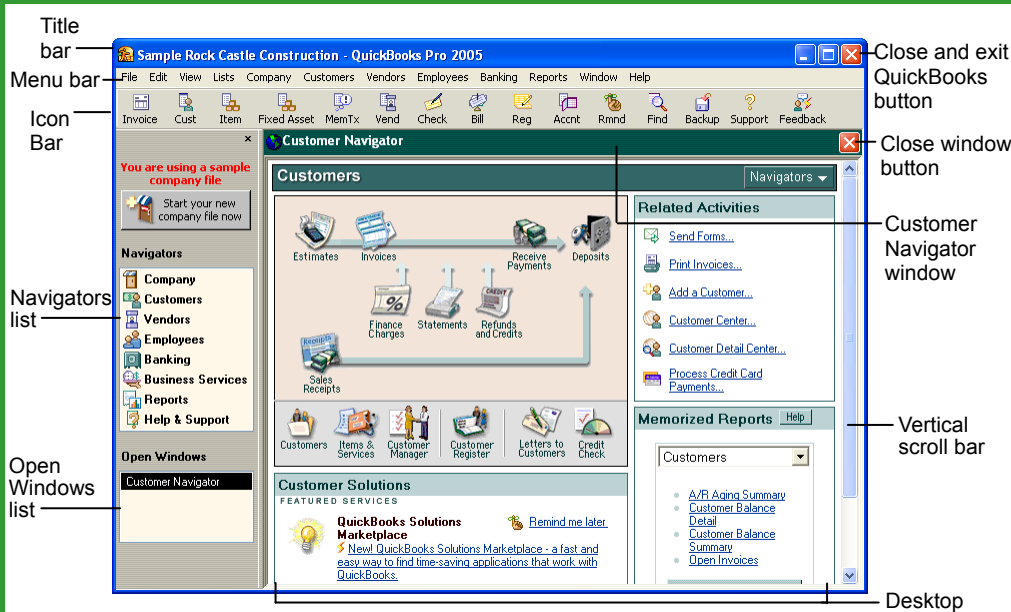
Title bar

Menu bar

Icon Bar

Navigators list

Open Windows list

Sample Rock Castle Construction - QuickBooks Pro 2005

File Edit View Lists Company Customers Vendors Employees Banking Reports Window Help

Invoice Cust Item Fixed Asset MemTx Vend Check Bill Reg Accnt Rmnd Find Backup Support Feedback

You are using a sample company file

Start your new company file now

Navigators

Company
Customers
Vendors
Employees
Banking
Business Services
Reports
Help & Support

Open Windows

Customer Navigator

Customer Navigator

Customers

Navigators

Estimates Invoices Receive Payments Deposits

Finance Charges Statements Refunds and Credits

Sales Receipts

Customers Items & Services Customer Manager Customer Register Letters to Customers Credit Check

Related Activities

Send Forms...
Print Invoices...
Add a Customer...
Customer Center...
Customer Detail Center...
Process Credit Card Payments...

Memorized Reports Help

Customers

A/R Aging Summary
Customer Balance Detail
Customer Balance Summary
Open Invoices

Customer Solutions

FEATURED SERVICES

QuickBooks Solutions Marketplace

Remind me later

New! QuickBooks Solutions Marketplace - a fast and easy way to find time-saving applications that work with QuickBooks.

Close and exit QuickBooks button

Close window button

Customer Navigator window

Vertical scroll bar

Desktop